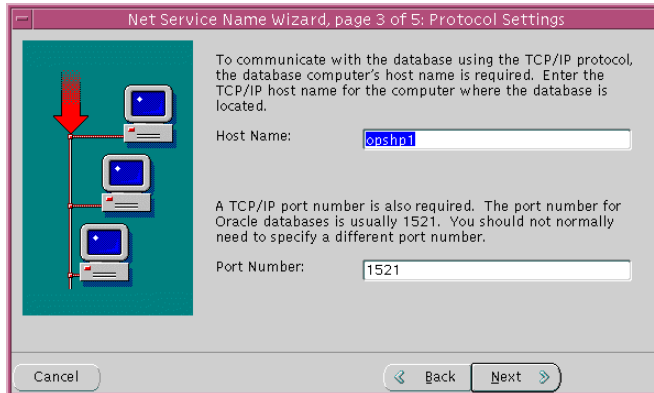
Net Service Name Wizard, page 3 of 5: Protocol Settings

To communicate with the database using the TCP/IP protocol, the database computer's host name is required. Enter the TCP/IP host name for the computer where the database is located.

Host Name: opshp1

A TCP/IP port number is also required. The port number for Oracle databases is usually 1521. You should not normally need to specify a different port number.

Port Number: 1521

Cancel

Back

Next